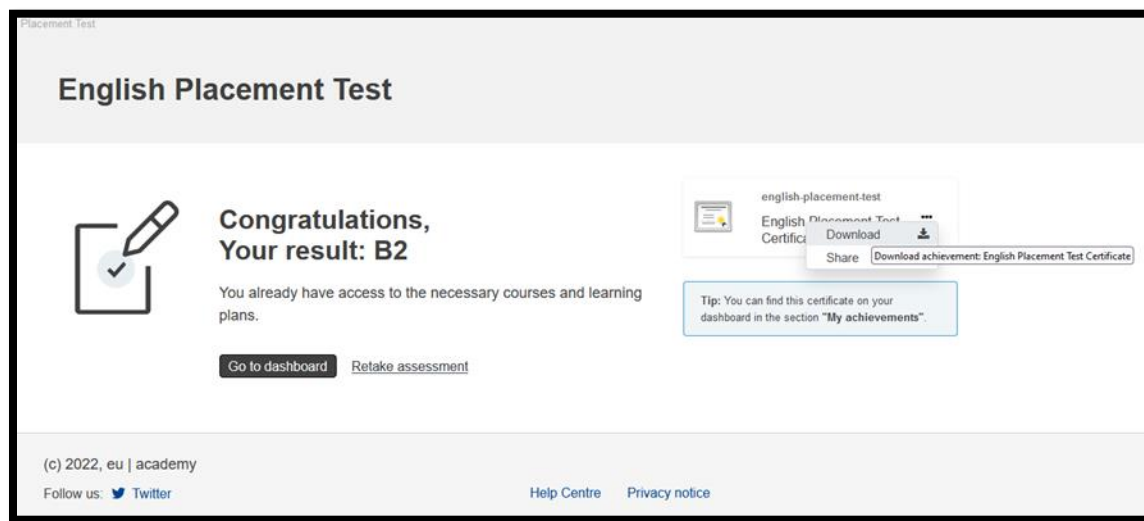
Placement Test

English Placement Test

Congratulations,
Your result: B2

You already have access to the necessary courses and learning plans.

Go to dashboard Retake assessment

english-placement-test

English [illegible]
Certific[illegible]

Download

Share Download achievement: English Placement Test Certificate

Tip: You can find this certificate on your dashboard in the section "My achievements".

(c) 2022, eu | academy

Follow us: Twitter

Help Centre Privacy notice